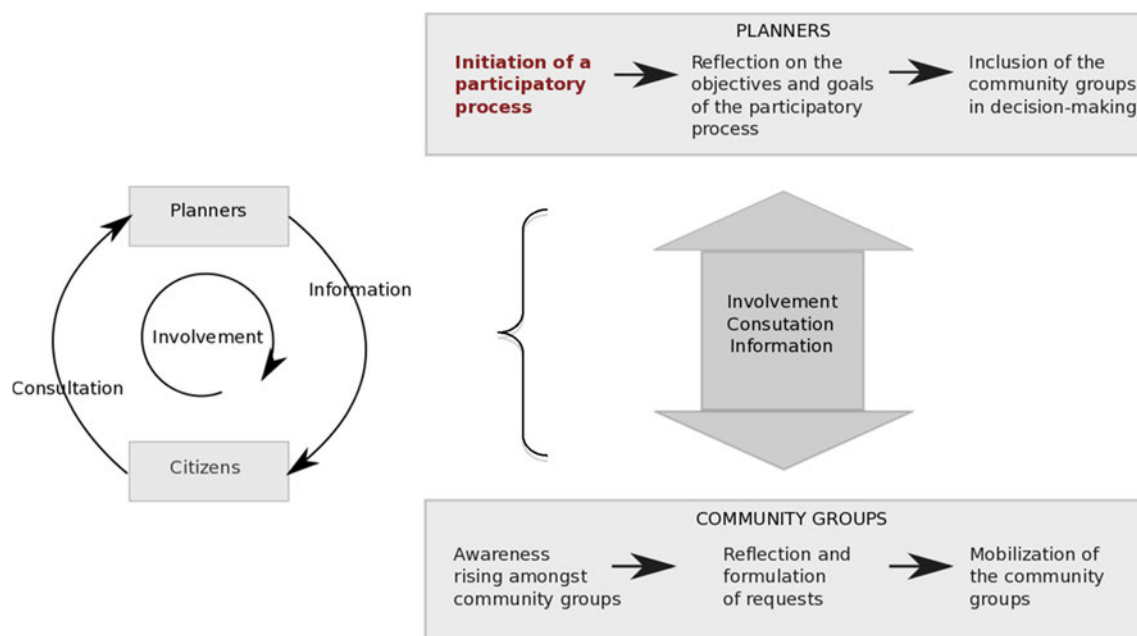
PLANNERS

Initiation of a participatory process

Reflection on the objectives and goals of the participatory process

Inclusion of the community groups in decision-making

Planners

Information

Involvement

Consultation

Citizens

Involvement
Consutation
Information

COMMUNITY GROUPS

Awareness rising amongst community groups

Reflection and formulation of requests

Mobilization of the community groups